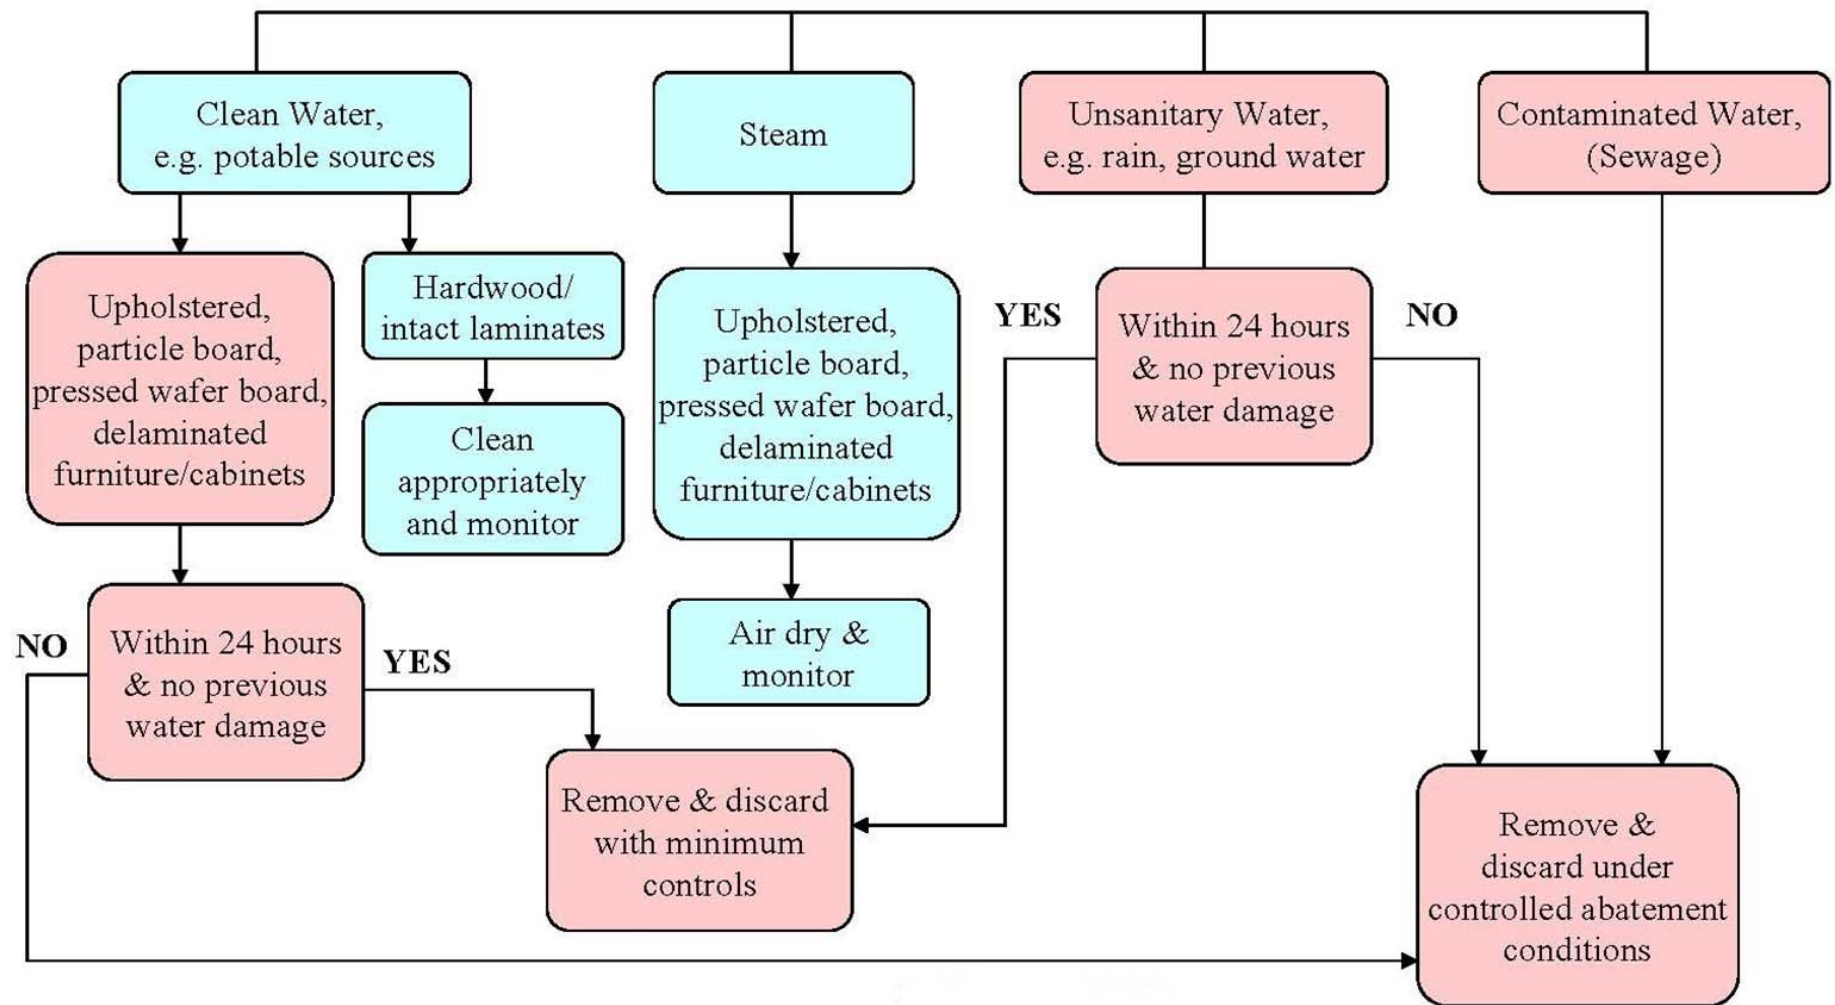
Clean Water, e.g. potable sources

Steam

Unsanitary Water, e.g. rain, ground water

Contaminated Water, (Sewage)

Upholstered, particle board, pressed wafer board, delaminated furniture/cabinets

Hardwood/ intact laminates

Clean appropriately and monitor

Upholstered, particle board, pressed wafer board, delaminated furniture/cabinets

YES

Within 24 hours & no previous water damage

NO

Air dry & monitor

NO

Within 24 hours & no previous water damage

YES

Remove & discard with minimum controls

Remove & discard under controlled abatement conditions